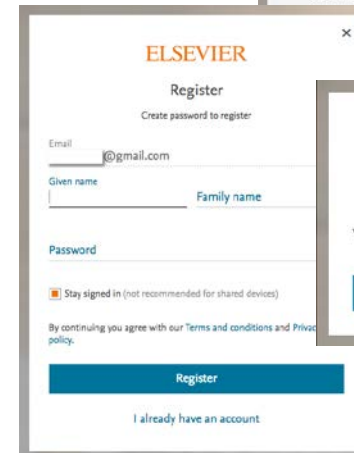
×

ELSEVIER

Register

Create password to register

Email
@gmail.com

Given name

Family name

Password

Stay signed in (not recommended for shared devices)

By continuing you agree with our Terms and conditions and Privac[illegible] policy.

Register

I already have an account